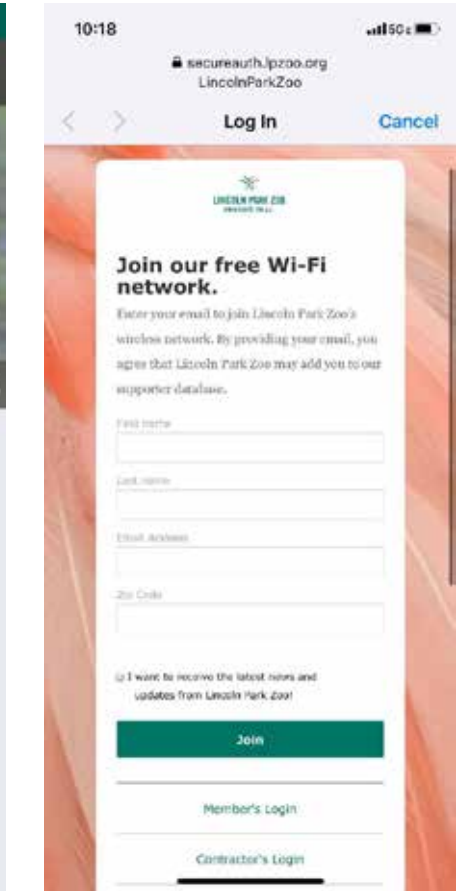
10:18

secureauth.lpzoo.org
LincolnParkZoo

Log In

Cancel

LINCOLN PARK ZOO

Join our free Wi-Fi network.

Enter your email to join Lincoln Park Zoo's wireless network. By providing your email, you agree that Lincoln Park Zoo may add you to our supporter database.

First name

Last name

Email Address

Zip Code

I want to receive the latest news and updates from Lincoln Park Zoo!

Join

Member's Login

Contractor's Login